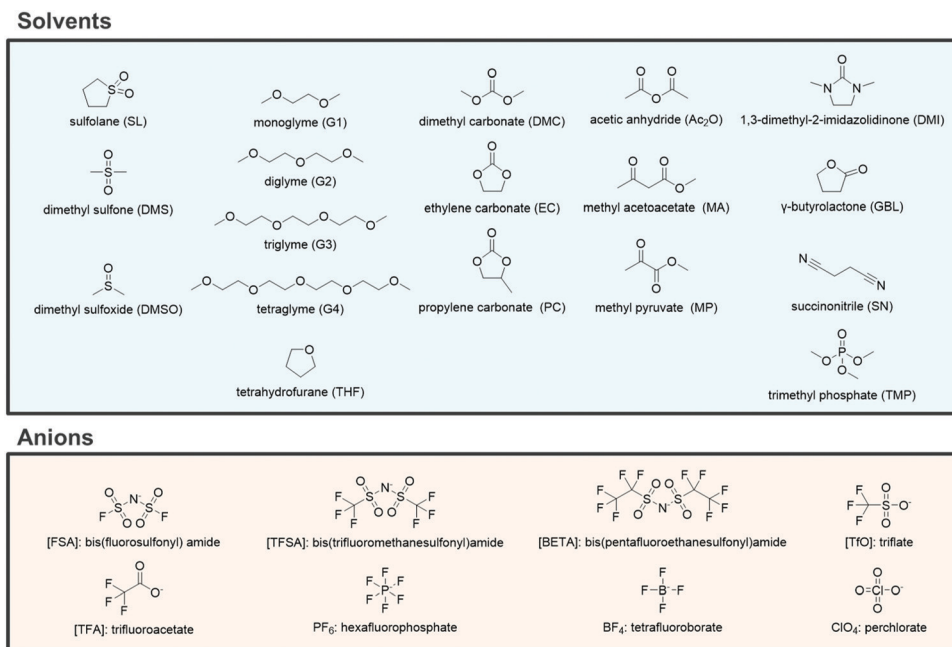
Solvents

sulfolane (SL)

dimethyl sulfone (DMS)

dimethyl sulfoxide (DMSO)

monoglyme (G1)

diglyme (G2)

triglyme (G3)

tetraglyme (G4)

tetrahydrofurane (THF)

dimethyl carbonate (DMC)

ethylene carbonate (EC)

propylene carbonate (PC)

acetic anhydride ($Ac_2O$)

methyl acetoacetate (MA)

methyl pyruvate (MP)

1,3-dimethyl-2-imidazolidinone (DMI)

γ-butyrolactone (GBL)

succinonitrile (SN)

trimethyl phosphate (TMP)

Anions

[FSA]: bis(fluorosulfonyl) amide

[TFSA]: bis(trifluoromethanesulfonyl)amide

[BETA]: bis(pentafluoroethanesulfonyl)amide

[TfO]: triflate

[TFA]: trifluoroacetate

$PF_6$: hexafluorophosphate

$BF_4$: tetrafluoroborate

$ClO_4$: perchlorate